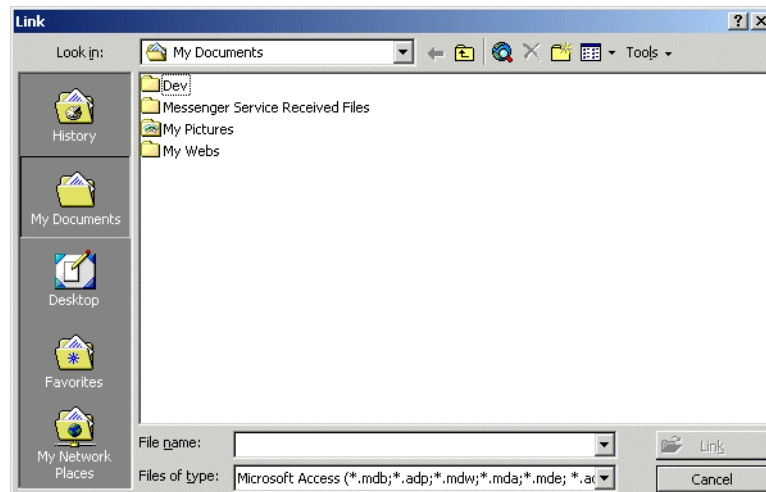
Link

? X

Look in: My Documents

Tools

History

My Documents

Desktop

Favorites

My Network Places

Dev

Messenger Service Received Files

My Pictures

My Webs

File name:

Files of type: Microsoft Access (*.mdb;*.adp;*.mdw;*.mda;*.mde; *.a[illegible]

Link

Cancel